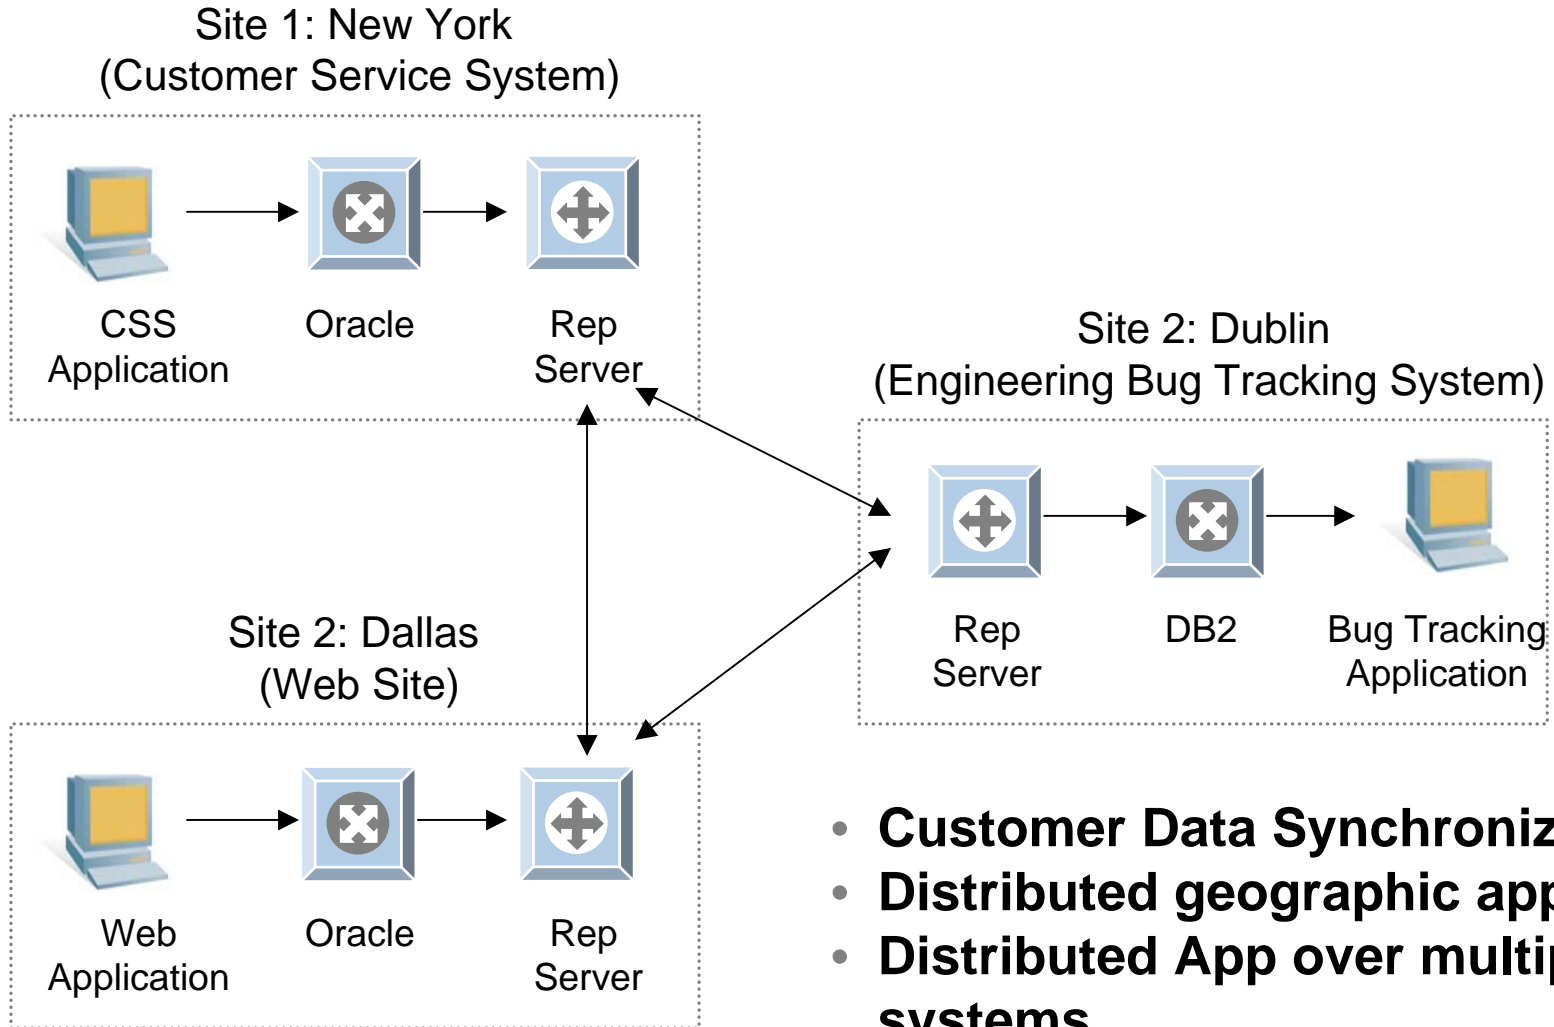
Site 1: New York
(Customer Service System)

CSS Application

Oracle

Rep Server

Site 2: Dublin
(Engineering Bug Tracking System)

Rep Server

DB2

Bug Tracking Application

Site 2: Dallas
(Web Site)

Web Application

Oracle

Rep Server

• Customer Data Synchroniz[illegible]
• Distributed geographic app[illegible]
• Distributed App over multi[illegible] systems